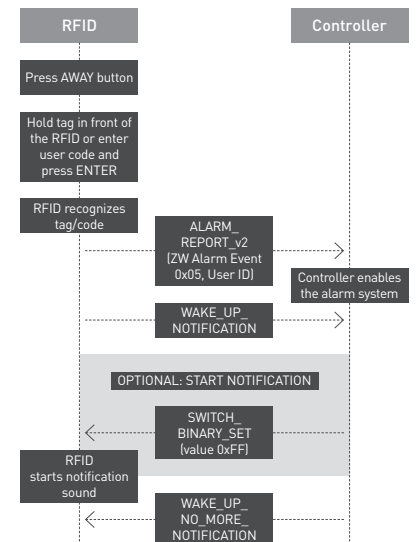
RFID

Controller

Press AWAY button

Hold tag in front of the RFID or enter user code and press ENTER

RFID recognizes tag/code

ALARM_ REPORT_v2 (ZW Alarm Event 0x05, User ID)

Controller enables the alarm system

WAKE_UP_ NOTIFICATION

OPTIONAL: START NOTIFICATION

SWITCH_ BINARY_SET (value 0xFF)

RFID starts notification sound

WAKE_UP_ NO_MORE_ NOTIFICATION